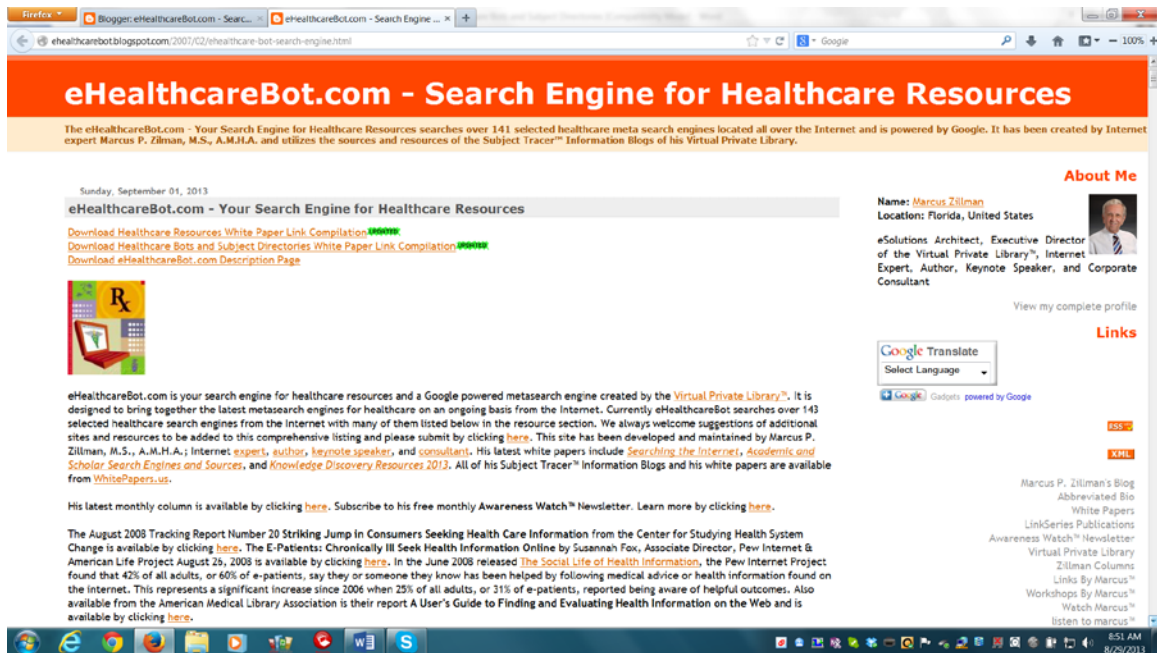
Firefox
Blogger: eHealthcareBot.com - Searc...
eHealthcareBot.com - Search Engine ...
ehealthcarebot.blogspot.com/2007/02/ehealthcare-bot-search-engine.html
Google
100%

eHealthcareBot.com - Search Engine for Healthcare Resources

The eHealthcareBot.com - Your Search Engine for Healthcare Resources searches over 141 selected healthcare meta search engines located all over the Internet and is powered by Google. It has been created by Internet expert Marcus P. Zillman, M.S., A.M.H.A. and utilizes the sources and resources of the Subject Tracer™ Information Blogs of his Virtual Private Library.

Sunday, September 01, 2013

eHealthcareBot.com - Your Search Engine for Healthcare Resources

Download Healthcare Resources White Paper Link Compilation UPDATED
Download Healthcare Bots and Subject Directories White Paper Link Compilation UPDATED
Download eHealthcareBot.com Description Page

Rx

eHealthcareBot.com is your search engine for healthcare resources and a Google powered metasearch engine created by the Virtual Private Library™. It is designed to bring together the latest metasearch engines for healthcare on an ongoing basis from the Internet. Currently eHealthcareBot searches over 143 selected healthcare search engines from the Internet with many of them listed below in the resource section. We always welcome suggestions of additional sites and resources to be added to this comprehensive listing and please submit by clicking here. This site has been developed and maintained by Marcus P. Zillman, M.S., A.M.H.A.; Internet expert, author, keynote speaker, and consultant. His latest white papers include Searching the Internet, Academic and Scholar Search Engines and Sources, and Knowledge Discovery Resources 2013. All of his Subject Tracer™ Information Blogs and his white papers are available from WhitePapers.us.

His latest monthly column is available by clicking here. Subscribe to his free monthly Awareness Watch™ Newsletter. Learn more by clicking here.

The August 2008 Tracking Report Number 20 Striking Jump in Consumers Seeking Health Care Information from the Center for Studying Health System Change is available by clicking here. The E-Patients: Chronically Ill Seek Health Information Online by Susannah Fox, Associate Director, Pew Internet & American Life Project August 26, 2008 is available by clicking here. In the June 2008 released The Social Life of Health Information, the Pew Internet Project found that 42% of all adults, or 60% of e-patients, say they or someone they know has been helped by following medical advice or health information found on the internet. This represents a significant increase since 2006 when 25% of all adults, or 31% of e-patients, reported being aware of helpful outcomes. Also available from the American Medical Library Association is their report A User's Guide to Finding and Evaluating Health Information on the Web and is available by clicking here.

About Me

Name: Marcus Zillman
Location: Florida, United States

eSolutions Architect, Executive Director of the Virtual Private Library™, Internet Expert, Author, Keynote Speaker, and Corporate Consultant

View my complete profile

Links

Google Translate
Select Language
Google Gadgets powered by Google

RSS
XML

Marcus P. Zillman's Blog
Abbreviated Bio
White Papers
LinkSeries Publications
Awareness Watch™ Newsletter
Virtual Private Library
Zillman Columns
Links By Marcus™
Workshops By Marcus™
Watch Marcus™
listen to marcus™

8:51 AM
8/29/2013